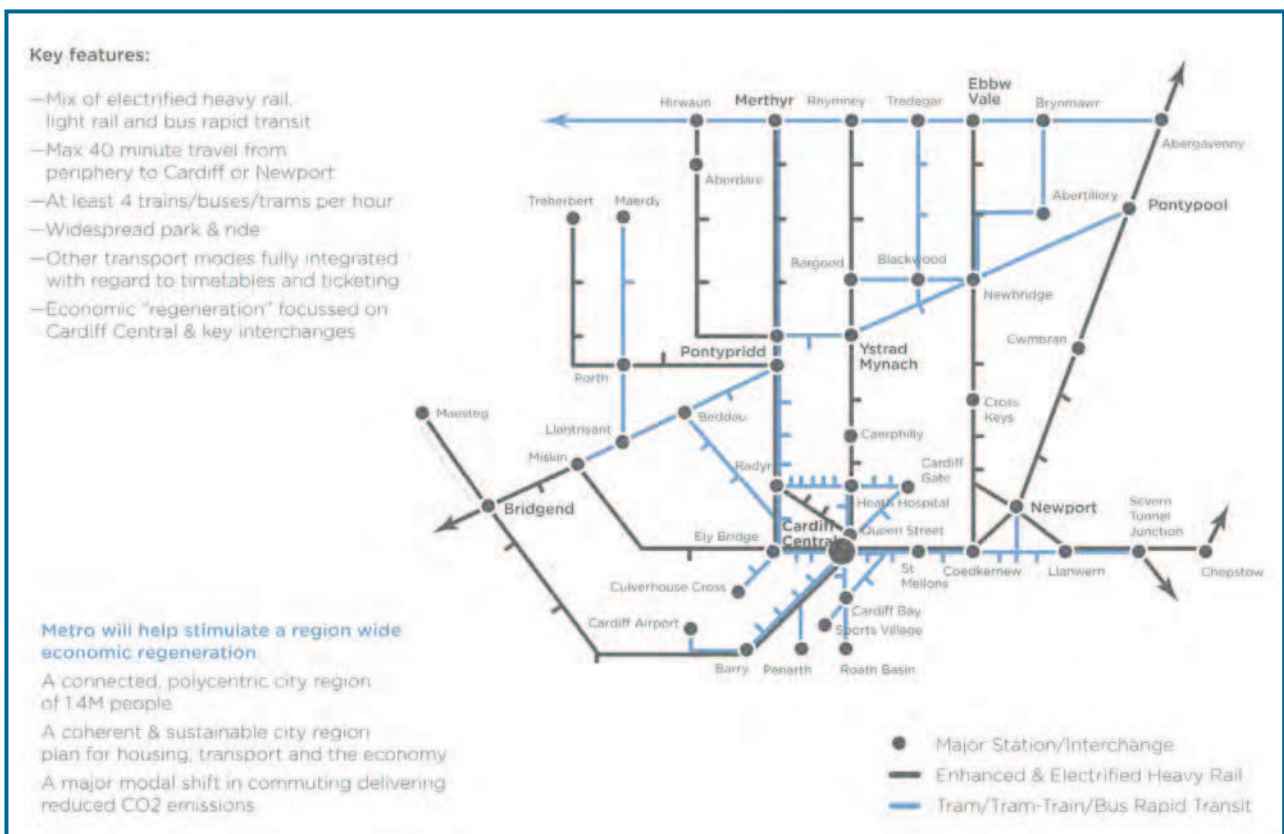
Key features:

—Mix of electrified heavy rail, light rail and bus rapid transit
—Max 40 minute travel from periphery to Cardiff or Newport
—At least 4 trains/buses/trams per hour
—Widespread park & ride
—Other transport modes fully integrated with regard to timetables and ticketing
—Economic "regeneration" focussed on Cardiff Central & key interchanges

Hirwaun
Merthyr
Rhymney
Tredegar
Ebbw Vale
Brynmawr
Abergavenny
Aberdare
Abertillery
Pontypool
Treherbert
Maerdy
Bargoed
Blackwood
Newbridge
Cwmbran
Pontypridd
Ystrad Mynach
Porth
Maesteg
Beddau
Llantrisant
Miskin
Cross Keys
Caerphilly
Radyr
Cardiff Gate
Heath Hospital
Bridgend
Newport
Severn Tunnel Junction
Ely Bridge
Cardiff Central
Queen Street
St Mellons
Coedkernew
Llanwern
Chepstow
Culverhouse Cross
Cardiff Bay
Sports Village
Cardiff Airport
Barry
Penarth
Roath Basin

Metro will help stimulate a region wide economic regeneration

A connected, polycentric city region of 1.4M people

A coherent & sustainable city region plan for housing, transport and the economy

A major modal shift in commuting delivering reduced CO2 emissions

Major Station/Interchange
Enhanced & Electrified Heavy Rail
Tram/Tram-Train/Bus Rapid Transit